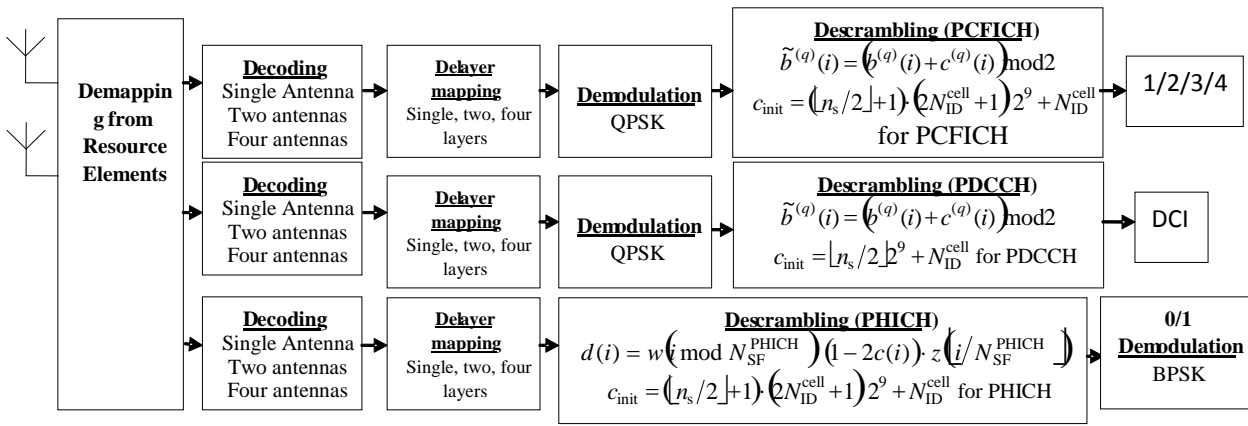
Demapping from Resource Elements

Decoding
Single Antenna
Two antennas
Four antennas

Delayer mapping
Single, two, four layers

Demodulation
QPSK

Descrambling (PCFICH)
$\tilde{b}^{(q)}(i) = \left(b^{(q)}(i) + c^{(q)}(i)\right) \bmod 2$
$c_{\text{init}} = \left(\lfloor n_s/2 \rfloor + 1\right) \cdot \left(2N_{\text{ID}}^{\text{cell}} + 1\right) 2^9 + N_{\text{ID}}^{\text{cell}}$
for PCFICH

1/2/3/4

Decoding
Single Antenna
Two antennas
Four antennas

Delayer mapping
Single, two, four layers

Demodulation
QPSK

Descrambling (PDCCH)
$\tilde{b}^{(q)}(i) = \left(b^{(q)}(i) + c^{(q)}(i)\right) \bmod 2$
$c_{\text{init}} = \lfloor n_s/2 \rfloor 2^9 + N_{\text{ID}}^{\text{cell}}$ for PDCCH

DCI

Decoding
Single Antenna
Two antennas
Four antennas

Delayer mapping
Single, two, four layers

Descrambling (PHICH)
$d(i) = w\left(i \bmod N_{\text{SF}}^{\text{PHICH}}\right) \cdot \left(1 - 2c(i)\right) \cdot z\left(\lfloor i/N_{\text{SF}}^{\text{PHICH}} \rfloor\right)$
$c_{\text{init}} = \left(\lfloor n_s/2 \rfloor + 1\right) \cdot \left(2N_{\text{ID}}^{\text{cell}} + 1\right) 2^9 + N_{\text{ID}}^{\text{cell}}$ for PHICH

0/1
Demodulation
BPSK